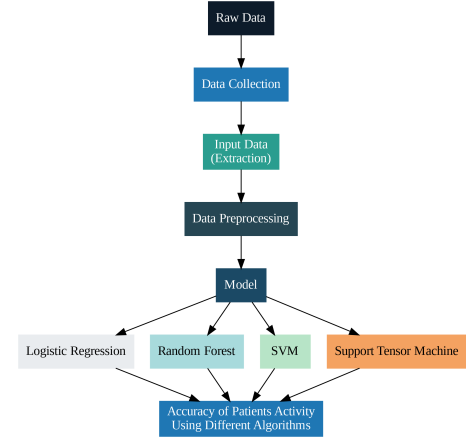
Raw Data

Data Collection

Input Data
(Extraction)

Data Preprocessing

Model

Logistic Regression

Random Forest

SVM

Support Tensor Machine

Accuracy of Patients Activity
Using Different Algorithms